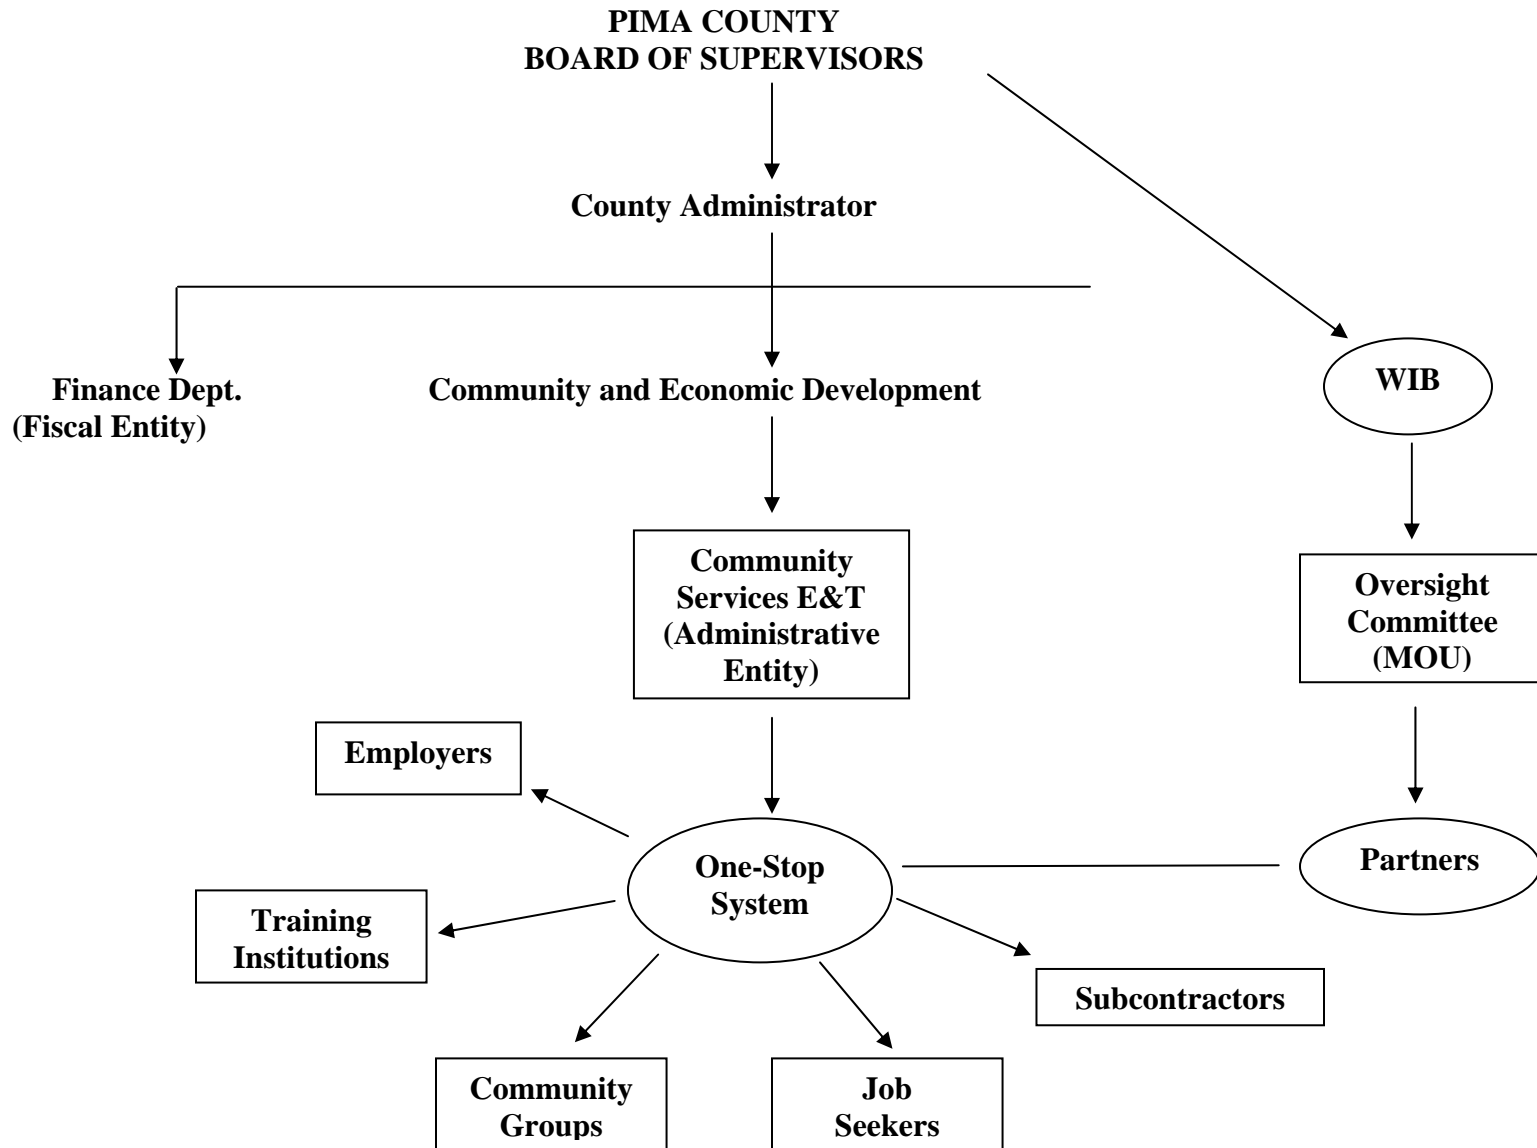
PIMA COUNTY
BOARD OF SUPERVISORS

County Administrator

Finance Dept.
(Fiscal Entity)

Community and Economic Development

WIB

Community Services E&T (Administrative Entity)

Oversight Committee (MOU)

Employers

One-Stop System

Partners

Training Institutions

Subcontractors

Community Groups

Job Seekers